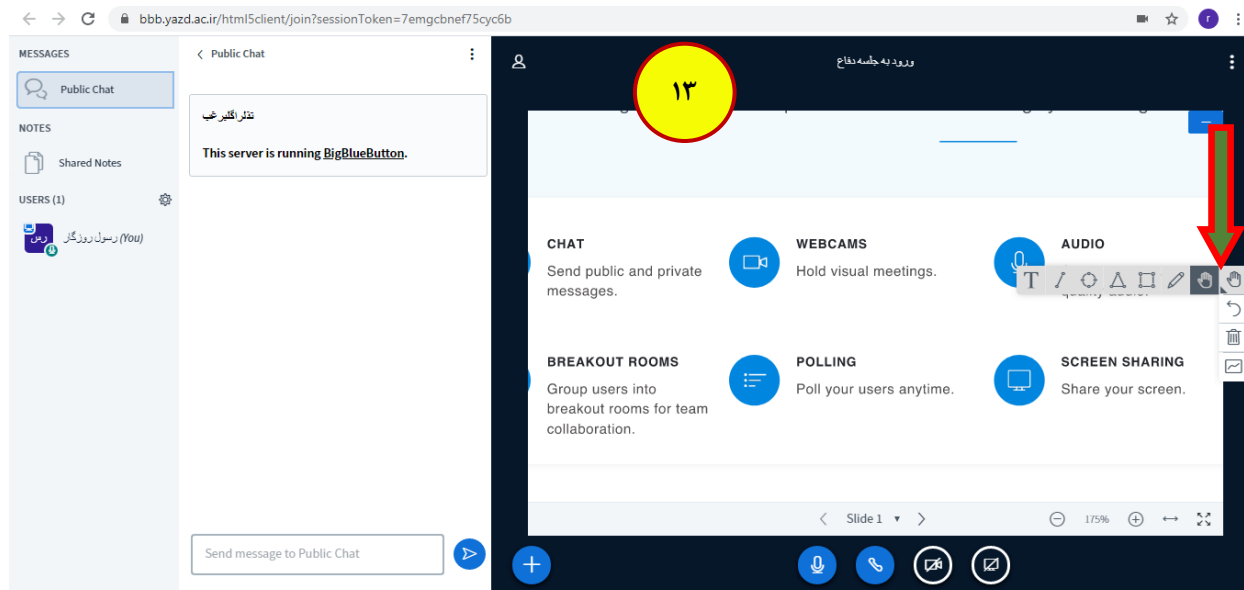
bbb.yazd.ac.ir/html5client/join?sessionToken=7emgcbnef75cyc6b

MESSAGES

Public Chat

NOTES

Shared Notes

USERS (1)

رس رسول روزگار (You)

Public Chat

تئاتراگلبرغ

This server is running BigBlueButton.

Send message to Public Chat

ورود به جلسه دفاع

۱۳

CHAT
Send public and private messages.

WEBCAMS
Hold visual meetings.

AUDIO
quality audio.

BREAKOUT ROOMS
Group users into breakout rooms for team collaboration.

POLLING
Poll your users anytime.

SCREEN SHARING
Share your screen.

T

Slide 1

175%